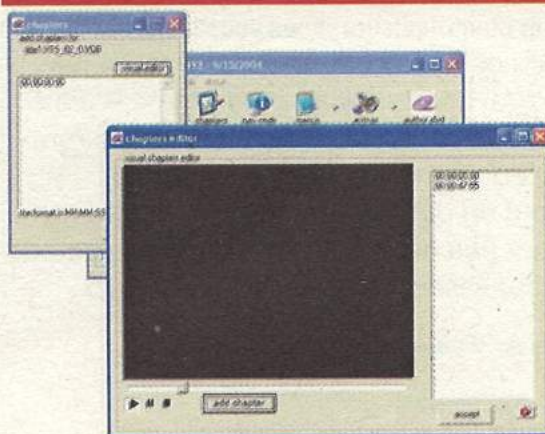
chapters
add chapters for
title1/VTS_02_0.VOB
visual editor
00:00:00.00
timeformat is HH:MM:SS

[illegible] 9/13/2004
chapters
nav.cmds
menus
actions
author dvd

chapters editor
visual chapters editor
00:00:00.00
00:00:47.65
add chapter
accept